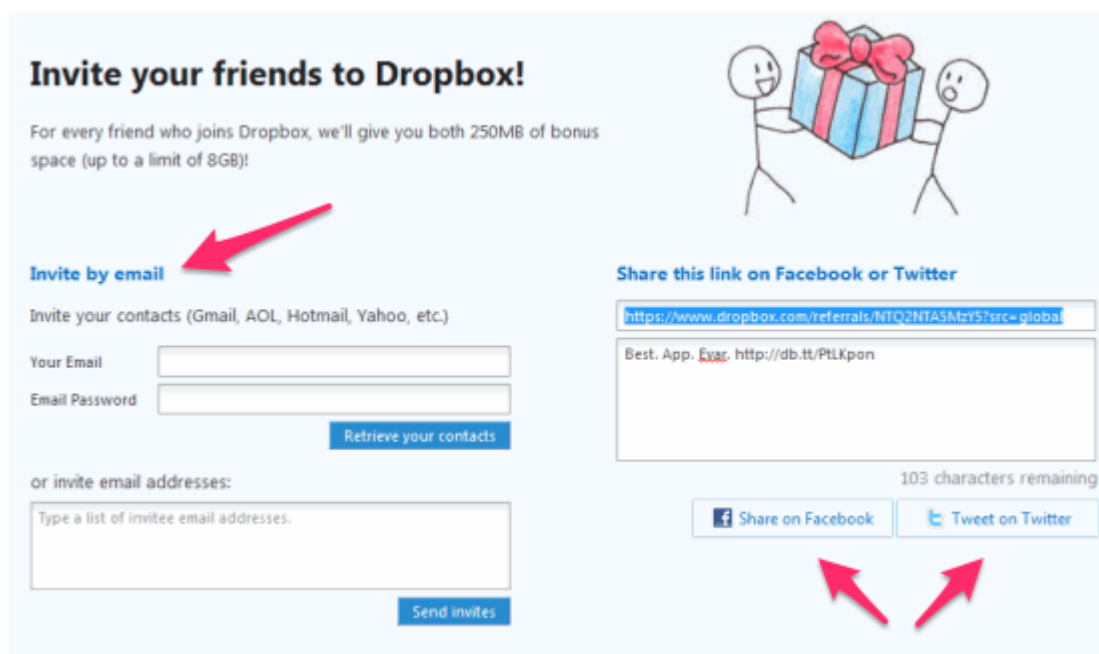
Invite your friends to Dropbox!

For every friend who joins Dropbox, we'll give you both 250MB of bonus space (up to a limit of 8GB)!

Invite by email

Invite your contacts (Gmail, AOL, Hotmail, Yahoo, etc.)

Your Email

Email Password

Retrieve your contacts

or invite email addresses:

Type a list of invitee email addresses.

Send invites

Share this link on Facebook or Twitter

https://www.dropbox.com/referrals/NTQ2NTA5MzY5?src=global

Best. App. Evar. http://db.tt/PtLKpon

103 characters remaining

Share on Facebook

Tweet on Twitter